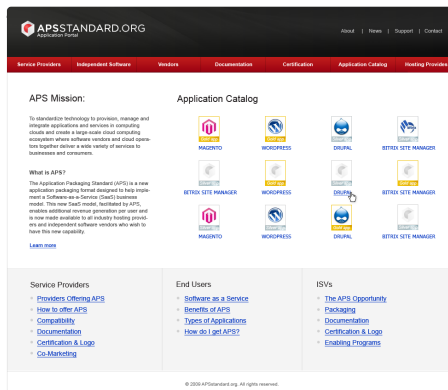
APSSTANDARD.ORG
Application Portal

About | News | Support | Contact

Service Providers
Independent Software
Vendors
Documentation
Certification
Application Catalog
Hosting Provides

APS Mission:

To standardize technology to provision, manage and integrate applications and services in computing clouds and create a large-scale cloud computing ecosystem where software vendors and cloud operators together deliver a wide variety of services to businesses and consumers.

What is APS?

The Application Packaging Standard (APS) is a new application packaging format designed to help implement a Software-as-a-Service (SaaS) business model. This new SaaS model, facilitated by APS, enables additional revenue generation per user and is now made available to all industry hosting providers and independent software vendors who wish to have this new capability.

Learn more

Application Catalog

MAGENTO
WORDPRESS
DRUPAL
BITRIX SITE MANAGER
BITRIX SITE MANAGER
WORDPRESS
DRUPAL
BITRIX SITE MANAGER
MAGENTO
WORDPRESS
DRUPAL
BITRIX SITE MANAGER

Service Providers
Providers Offering APS
How to offer APS
Compatibility
Documentation
Certification & Logo
Co-Marketing

End Users
Software as a Service
Benefits of APS
Types of Applications
How do I get APS?

ISVs
The APS Opportunity
Packaging
Documentation
Certification & Logo
Enabling Programs

© 2009 APSstandard.org. All rights reserved.